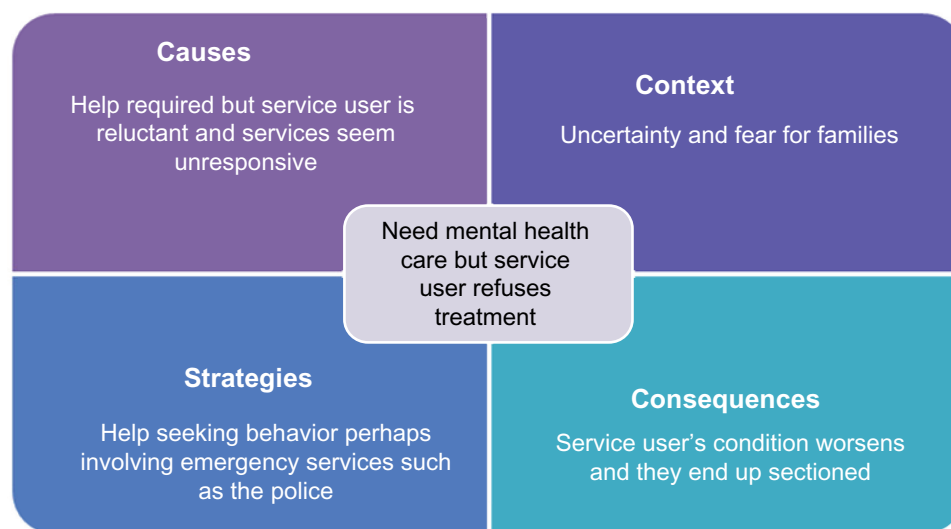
Causes

Help required but service user is reluctant and services seem unresponsive

Context

Uncertainty and fear for families

Need mental health care but service user refuses treatment

Strategies

Help seeking behavior perhaps involving emergency services such as the police

Consequences

Service user's condition worsens and they end up sectioned